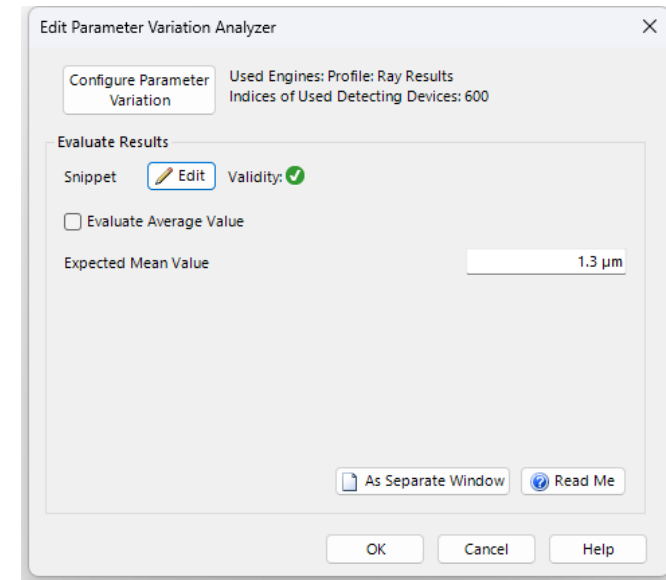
Edit Parameter Variation Analyzer

Configure Parameter Variation

Used Engines: Profile: Ray Results
Indices of Used Detecting Devices: 600

Evaluate Results

Snippet Edit Validity:

Evaluate Average Value

Expected Mean Value 1.3 µm

As Separate Window Read Me

OK Cancel Help